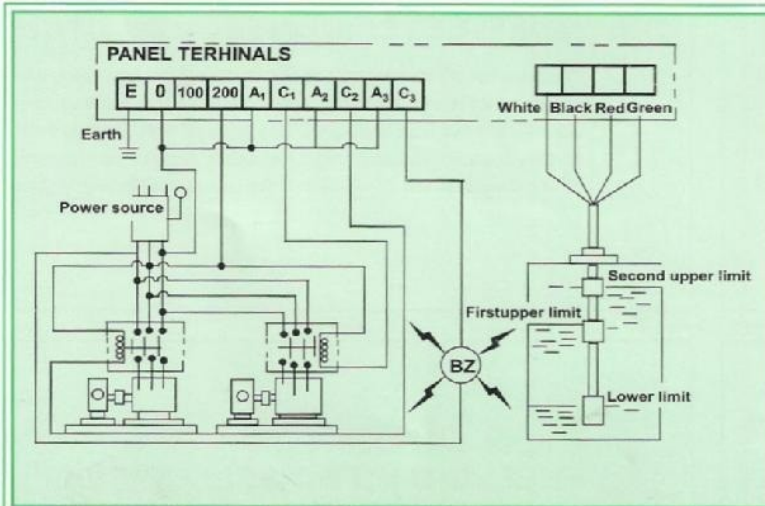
PANEL TERHINALS

| E | 0 | 100 | 200 | $A_1$ | $C_1$ | $A_2$ | $C_2$ | $A_3$ | $C_3$ |
|---|---|---|---|---|---|---|---|---|---|

White Black Red Green

Earth

Power source

Second upper limit

Firstupper limit

BZ

Lower limit